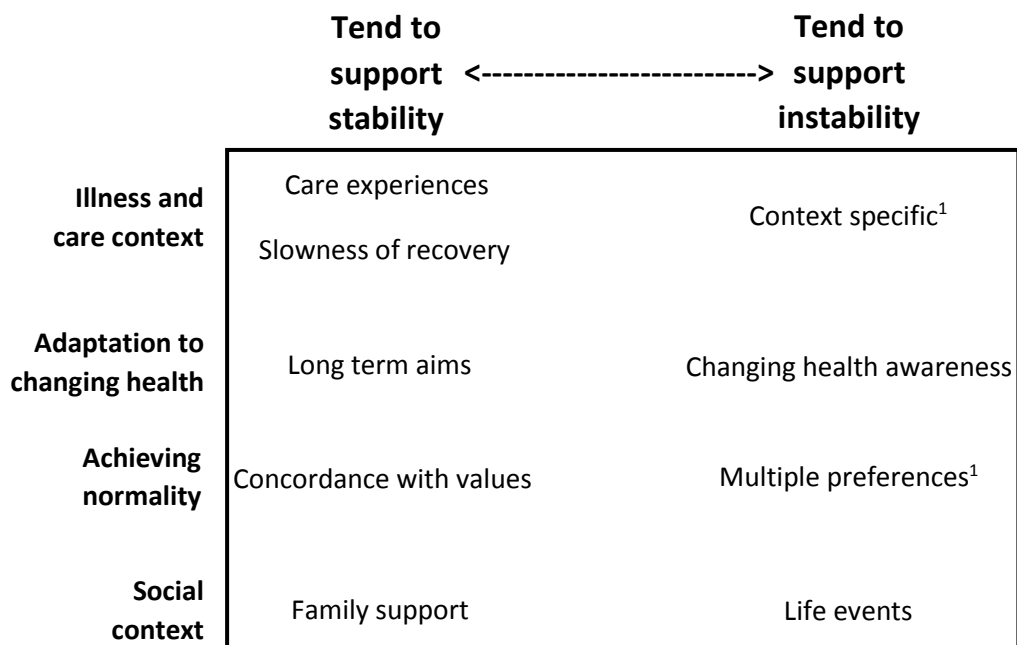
Tend to support stability <-------------------------> Tend to support instability

Illness and care context
Care experiences
Slowness of recovery
Context specific$^1$

Adaptation to changing health
Long term aims
Changing health awareness

Achieving normality
Concordance with values
Multiple preferences$^1$

Social context
Family support
Life events